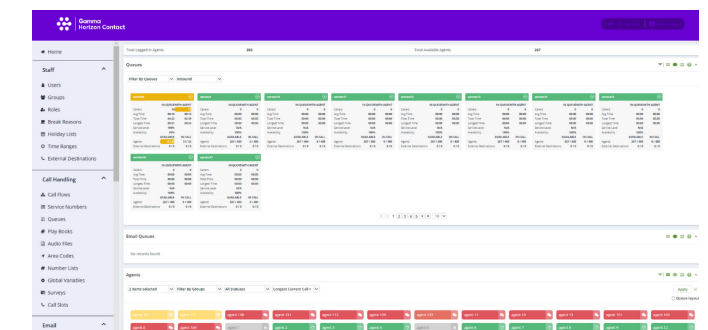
Gamma
Horizon Contact

Home

Staff
Users
Groups
Roles
Break Reasons
Holiday Lists
Time Ranges
External Destinations

Call Handling
Call Flows
Service Numbers
Queues
Play Books
Audio Files
Area Codes
Number Lists
Global Variables
Surveys
Call Slots

Email

Total Logged in Agents 265
Total Available Agents 267

Queues

Filter By Queues
Inbound

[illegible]

1 2 3 4 5 6 7 8 9 10

Email Queues

No records found

Agents

Filter By Groups
All Statuses
Longest Current Call

Apply